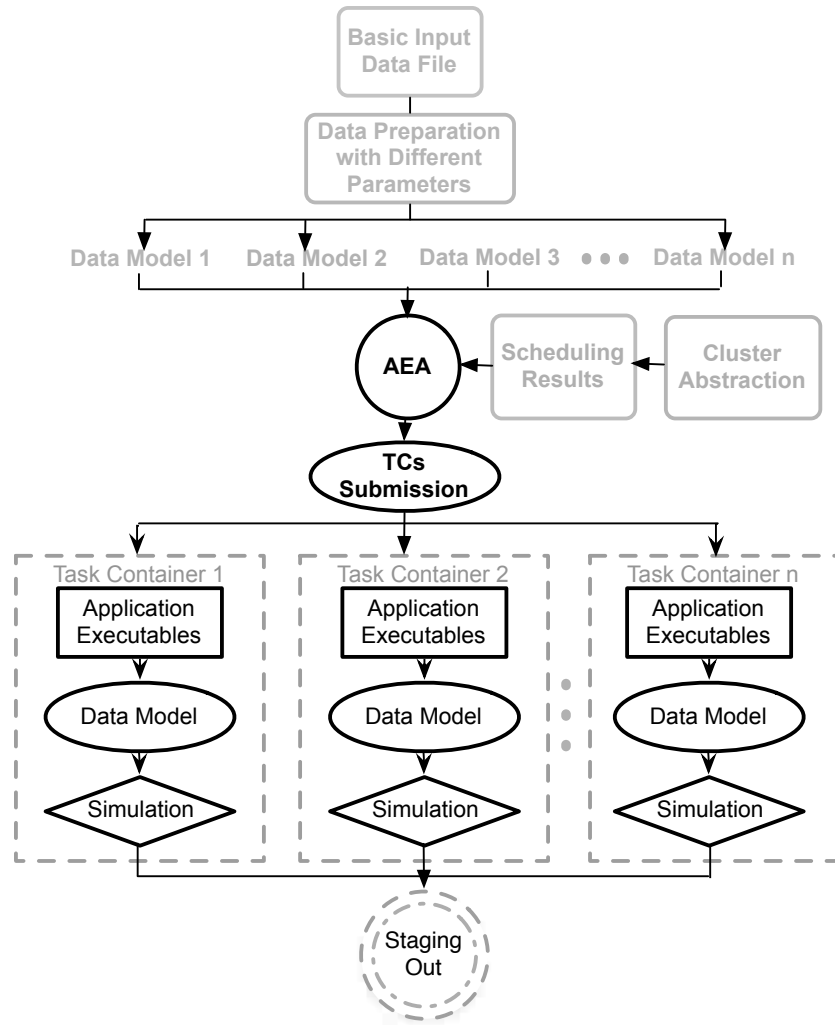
Basic Input Data File

Data Preparation with Different Parameters

Data Model 1

Data Model 2

Data Model 3

Data Model n

AEA

Scheduling Results

Cluster Abstraction

TCs Submission

Task Container 1

Application Executables

Data Model

Simulation

Task Container 2

Application Executables

Data Model

Simulation

Task Container n

Application Executables

Data Model

Simulation

Staging Out